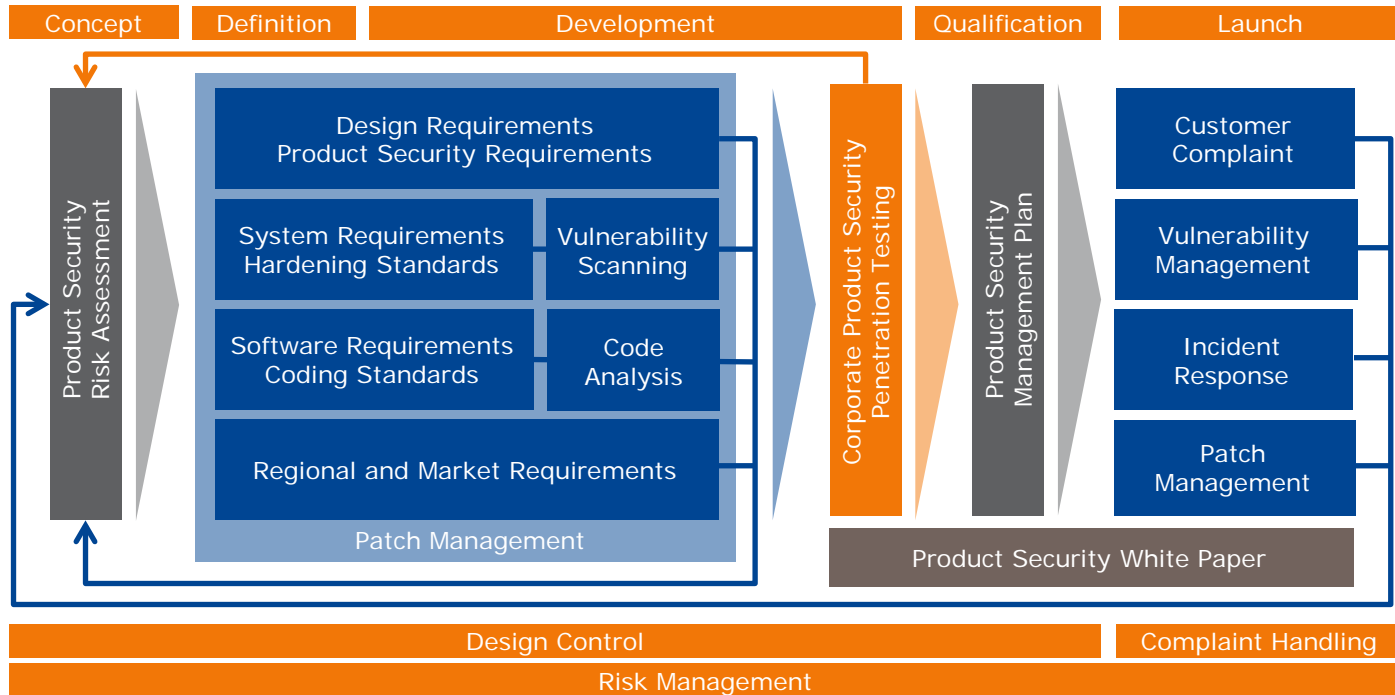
Concept

Definition

Development

Qualification

Launch

Product Security Risk Assessment

Design Requirements
Product Security Requirements

System Requirements
Hardening Standards

Vulnerability Scanning

Software Requirements
Coding Standards

Code Analysis

Regional and Market Requirements

Patch Management

Corporate Product Security Penetration Testing

Product Security Management Plan

Customer Complaint

Vulnerability Management

Incident Response

Patch Management

Product Security White Paper

Design Control

Complaint Handling

Risk Management